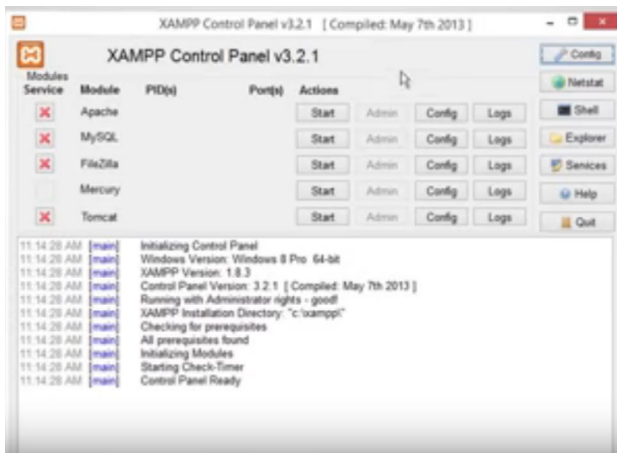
XAMPP Control Panel v3.2.1 [ Compiled: May 7th 2013 ]

XAMPP Control Panel v3.2.1

Config
Netstat
Shell
Explorer
Services
Help
Quit

| Modules Service | Module | PID(s) | Port(s) | Actions | | | |
|---|---|---|---|---|---|---|---|
| ✕ | Apache | | | Start | Admin | Config | Logs |
| ✕ | MySQL | | | Start | Admin | Config | Logs |
| ✕ | FileZilla | | | Start | Admin | Config | Logs |
| | Mercury | | | Start | Admin | Config | Logs |
| ✕ | Tomcat | | | Start | Admin | Config | Logs |

11:14:28 AM [main] Initializing Control Panel
11:14:28 AM [main] Windows Version: Windows 8 Pro 64-bit
11:14:28 AM [main] XAMPP Version: 1.8.3
11:14:28 AM [main] Control Panel Version: 3.2.1 [ Compiled: May 7th 2013 ]
11:14:28 AM [main] Running with Administrator rights - good!
11:14:28 AM [main] XAMPP Installation Directory: "c:\xampp\"
11:14:28 AM [main] Checking for prerequisites
11:14:28 AM [main] All prerequisites found
11:14:28 AM [main] Initializing Modules
11:14:28 AM [main] Starting Check-Timer
11:14:28 AM [main] Control Panel Ready